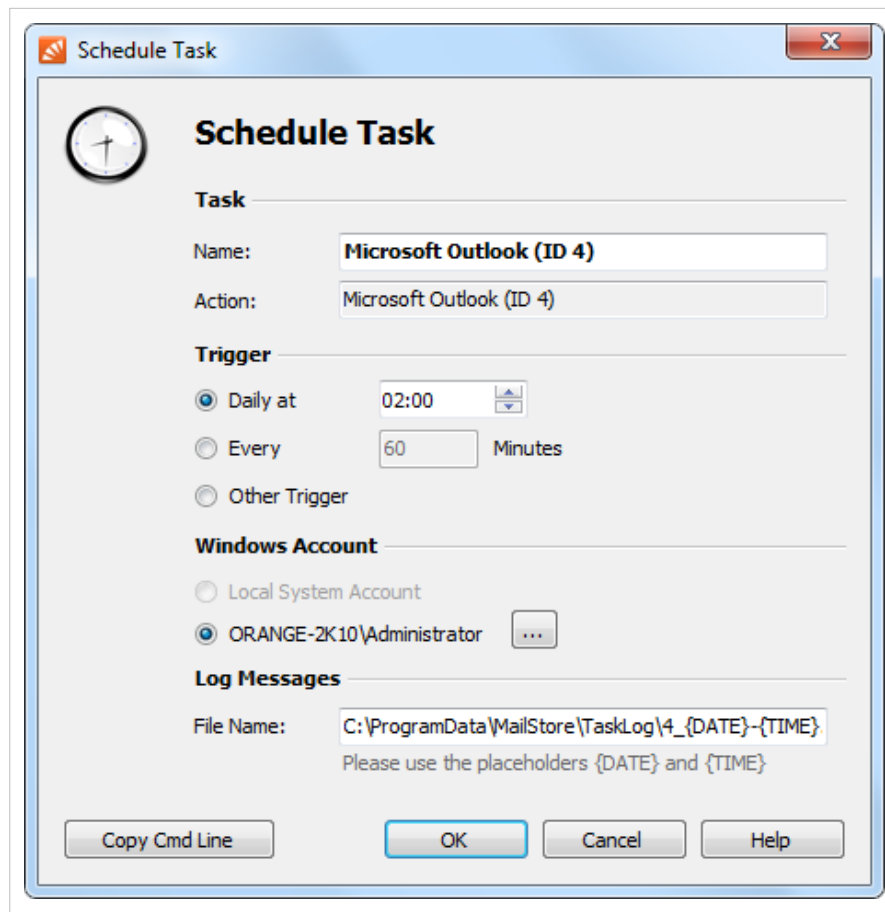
Schedule Task

Schedule Task

Task

Name: Microsoft Outlook (ID 4)

Action: Microsoft Outlook (ID 4)

Trigger

Daily at 02:00

Every 60 Minutes

Other Trigger

Windows Account

Local System Account

ORANGE-2K10\Administrator ...

Log Messages

File Name: C:\ProgramData\MailStore\TaskLog\4_{DATE}-{TIME}

Please use the placeholders {DATE} and {TIME}

Copy Cmd Line

OK

Cancel

Help